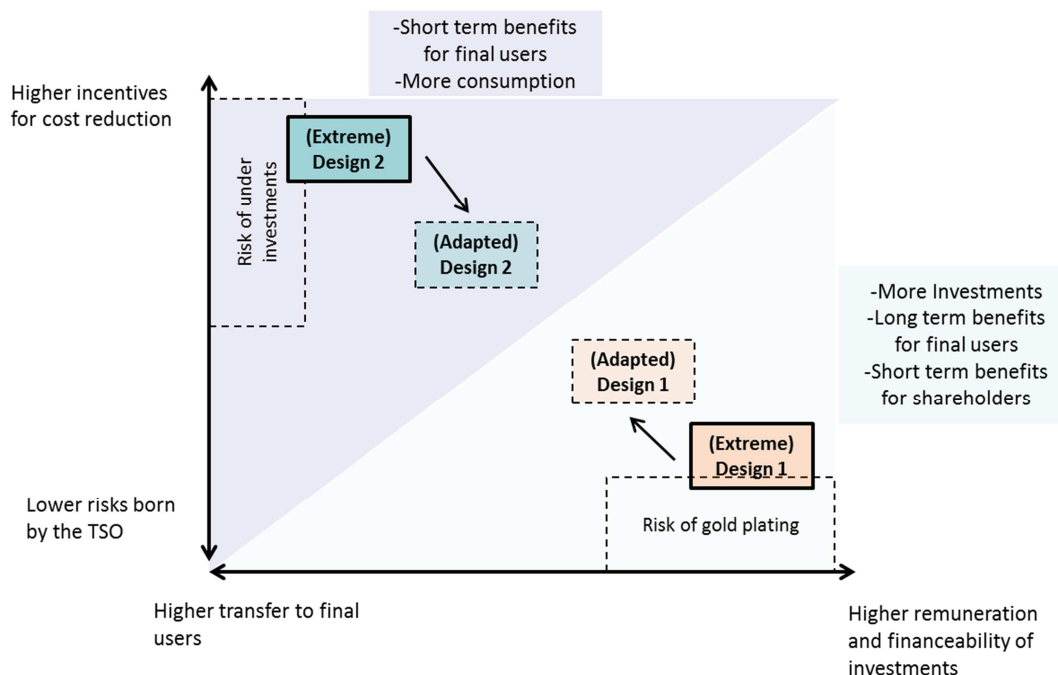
-Short term benefits for final users
-More consumption

Higher incentives for cost reduction

(Extreme) Design 2

Risk of under investments

(Adapted) Design 2

-More Investments
-Long term benefits for final users
-Short term benefits for shareholders

(Adapted) Design 1

(Extreme) Design 1

Lower risks born by the TSO

Risk of gold plating

Higher transfer to final users

Higher remuneration and financeability of investments